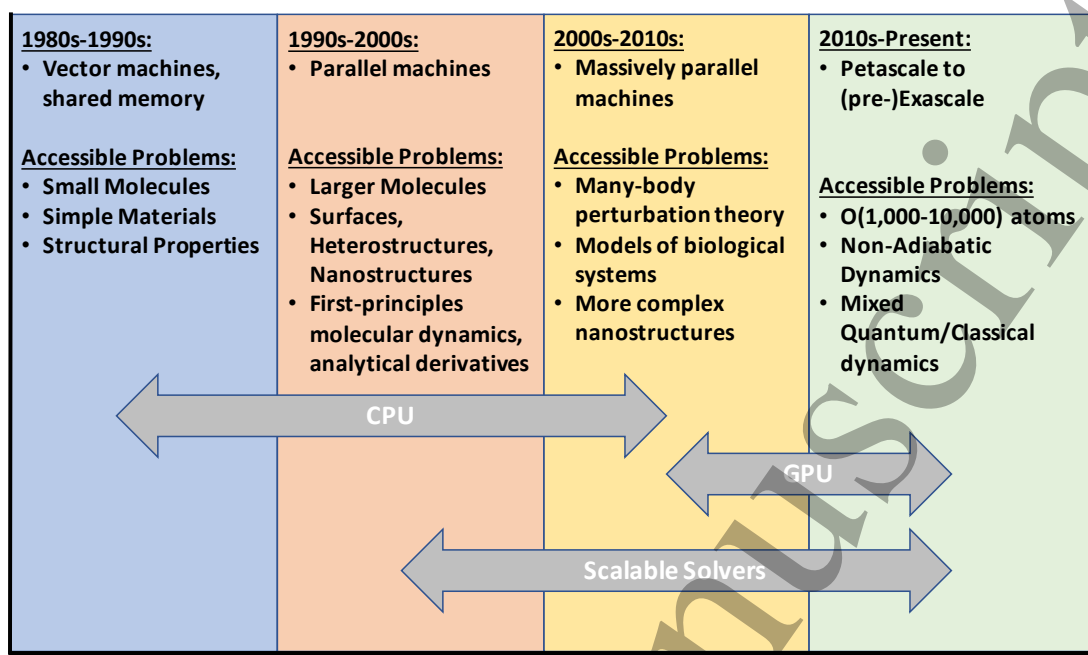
1980s-1990s:
• Vector machines, shared memory

Accessible Problems:
• Small Molecules
• Simple Materials
• Structural Properties

1990s-2000s:
• Parallel machines

Accessible Problems:
• Larger Molecules
• Surfaces, Heterostructures, Nanostructures
• First-principles molecular dynamics, analytical derivatives

2000s-2010s:
• Massively parallel machines

Accessible Problems:
• Many-body perturbation theory
• Models of biological systems
• More complex nanostructures

2010s-Present:
• Petascale to (pre-)Exascale

Accessible Problems:
• O(1,000-10,000) atoms
• Non-Adiabatic Dynamics
• Mixed Quantum/Classical dynamics

CPU

GPU

Scalable Solvers

manuscript